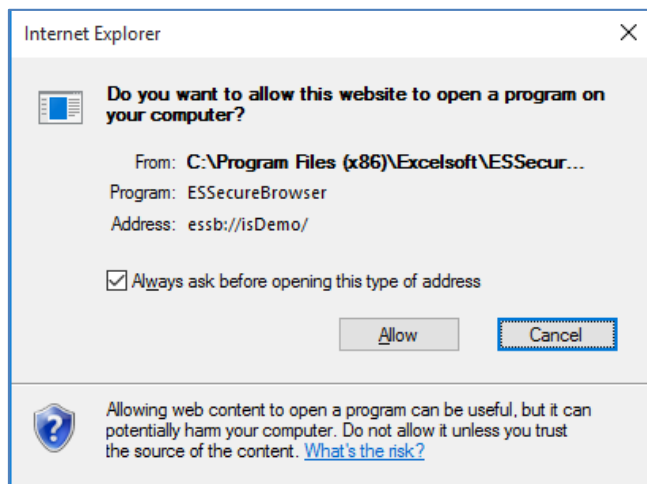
Internet Explorer

Do you want to allow this website to open a program on your computer?

From: C:\Program Files (x86)\Excelsoft\ESSecur...
Program: ESSecureBrowser
Address: essb://isDemo/

Always ask before opening this type of address

Allow
Cancel

Allowing web content to open a program can be useful, but it can potentially harm your computer. Do not allow it unless you trust the source of the content. What's the risk?